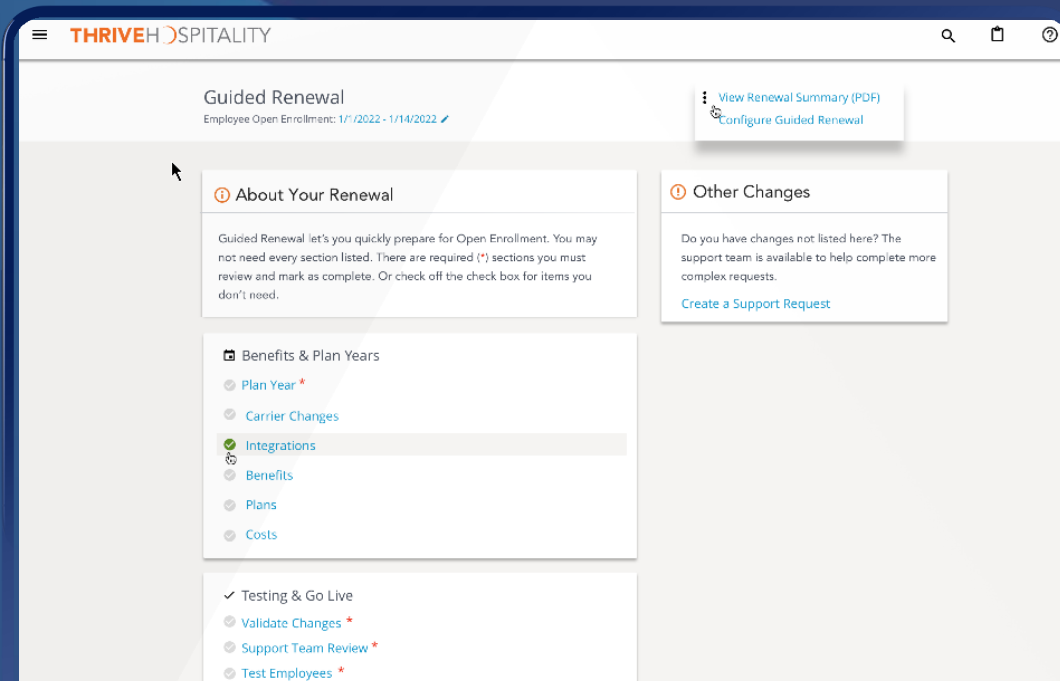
THRIVEHOSPITALITY

Guided Renewal
Employee Open Enrollment: 1/1/2022 - 1/14/2022

View Renewal Summary (PDF)
Configure Guided Renewal

About Your Renewal

Guided Renewal let's you quickly prepare for Open Enrollment. You may not need every section listed. There are required (*) sections you must review and mark as complete. Or check off the check box for items you don't need.

Other Changes

Do you have changes not listed here? The support team is available to help complete more complex requests.

Create a Support Request

Benefits & Plan Years
Plan Year *
Carrier Changes
Integrations
Benefits
Plans
Costs

Testing & Go Live
Validate Changes *
Support Team Review *
Test Employees *